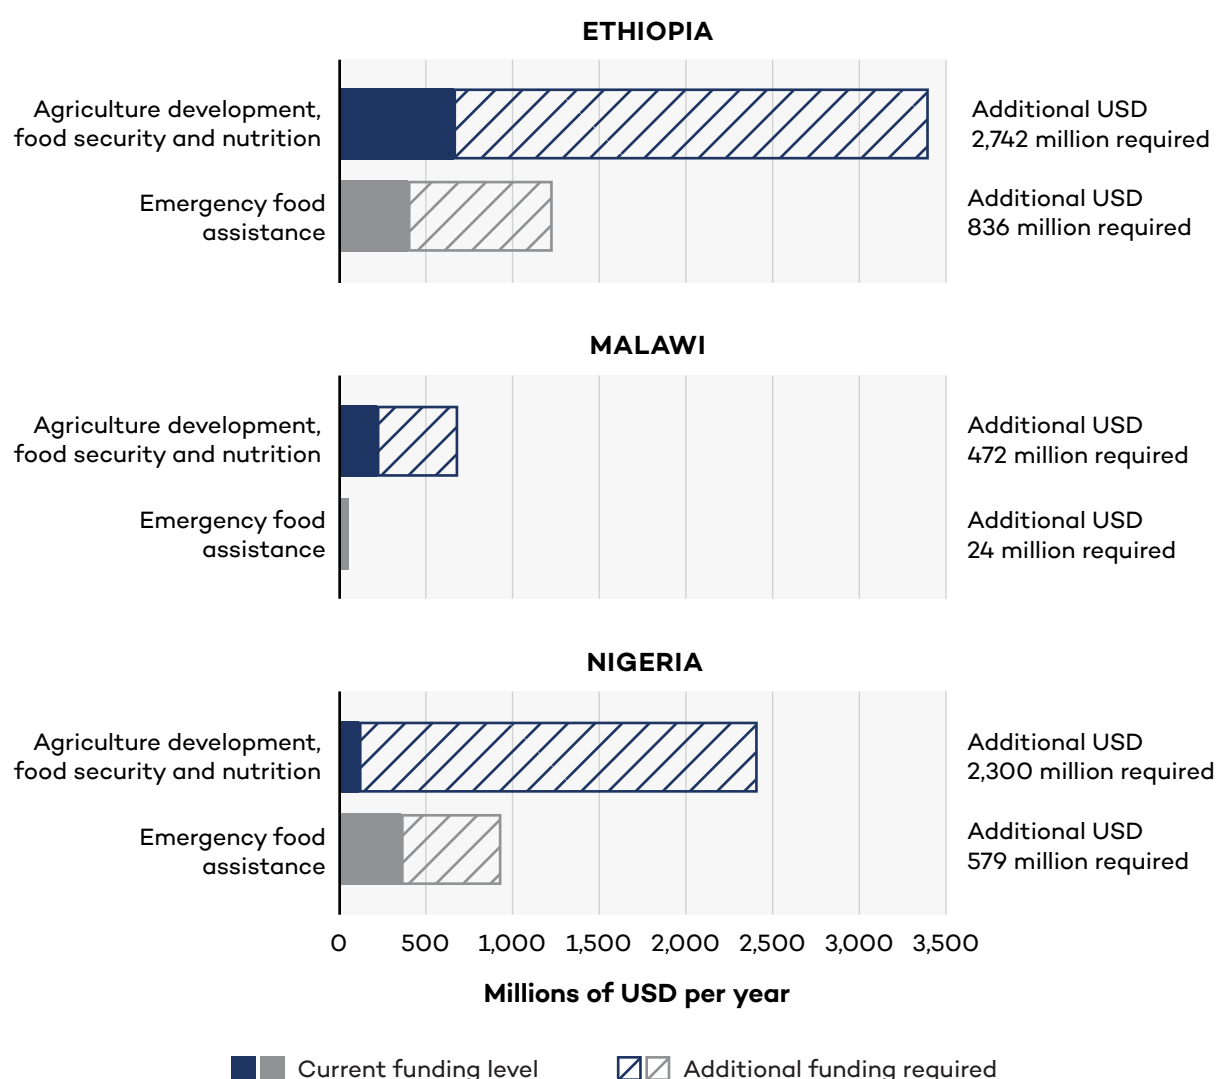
ETHIOPIA

Agriculture development, food security and nutrition

Additional USD 2,742 million required

Emergency food assistance

Additional USD 836 million required

MALAWI

Agriculture development, food security and nutrition

Additional USD 472 million required

Emergency food assistance

Additional USD 24 million required

NIGERIA

Agriculture development, food security and nutrition

Additional USD 2,300 million required

Emergency food assistance

Additional USD 579 million required

0 500 1,000 1,500 2,000 2,500 3,000 3,500

Millions of USD per year

Current funding level

Additional funding required